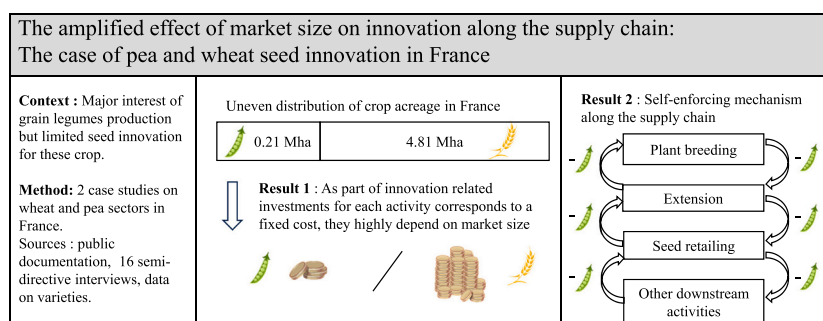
The amplified effect of market size on innovation along the supply chain:
The case of pea and wheat seed innovation in France

**Context :** Major interest of grain legumes production but limited seed innovation for these crop.

**Method:** 2 case studies on wheat and pea sectors in France.
Sources : public documentation, 16 semi-directive interviews, data on varieties.

Uneven distribution of crop acreage in France

| 0.21 Mha | 4.81 Mha |
|---|---|

**Result 1** : As part of innovation related investments for each activity corresponds to a fixed cost, they highly depend on market size

/

**Result 2** : Self-enforcing mechanism along the supply chain

- Plant breeding -

- Extension -

- Seed retailing -

- Other downstream activities -